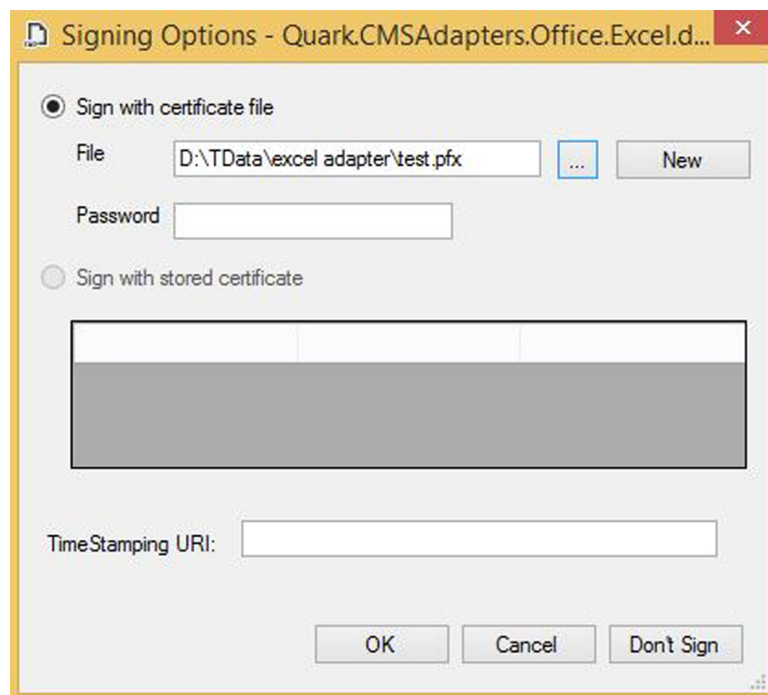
Signing Options - Quark.CMSAdapters.Office.Excel.d...

Sign with certificate file

File D:\TData\excel adapter\test.pfx ... New

Password

Sign with stored certificate

TimeStamping URI:

OK Cancel Don't Sign